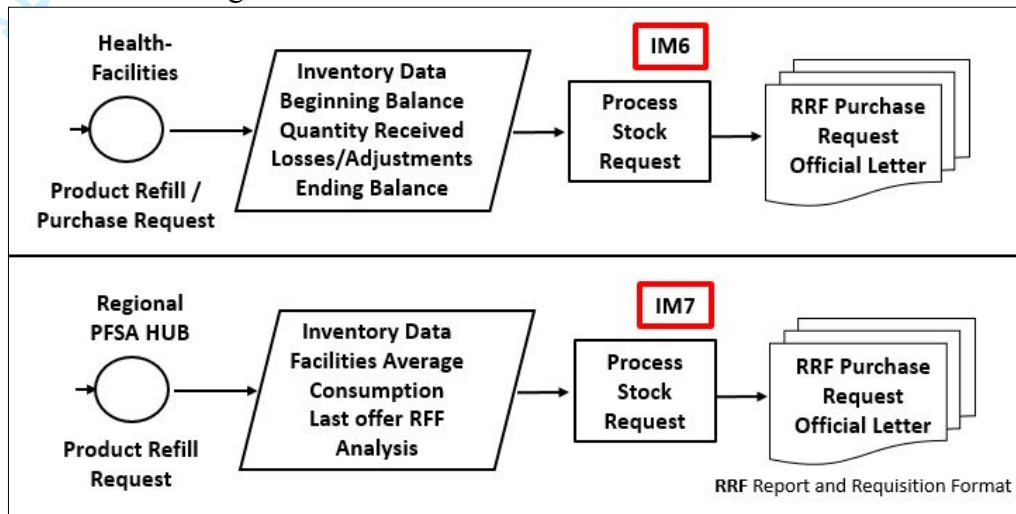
Health-Facilities

Product Refill / Purchase Request

Inventory Data
Beginning Balance
Quantity Received
Losses/Adjustments
Ending Balance

IM6

Process Stock Request

RRF Purchase Request Official Letter

Regional PFSA HUB

Product Refill Request

Inventory Data
Facilities Average Consumption
Last offer RFF Analysis

IM7

Process Stock Request

RRF Purchase Request Official Letter

RRF Report and Requisition Format